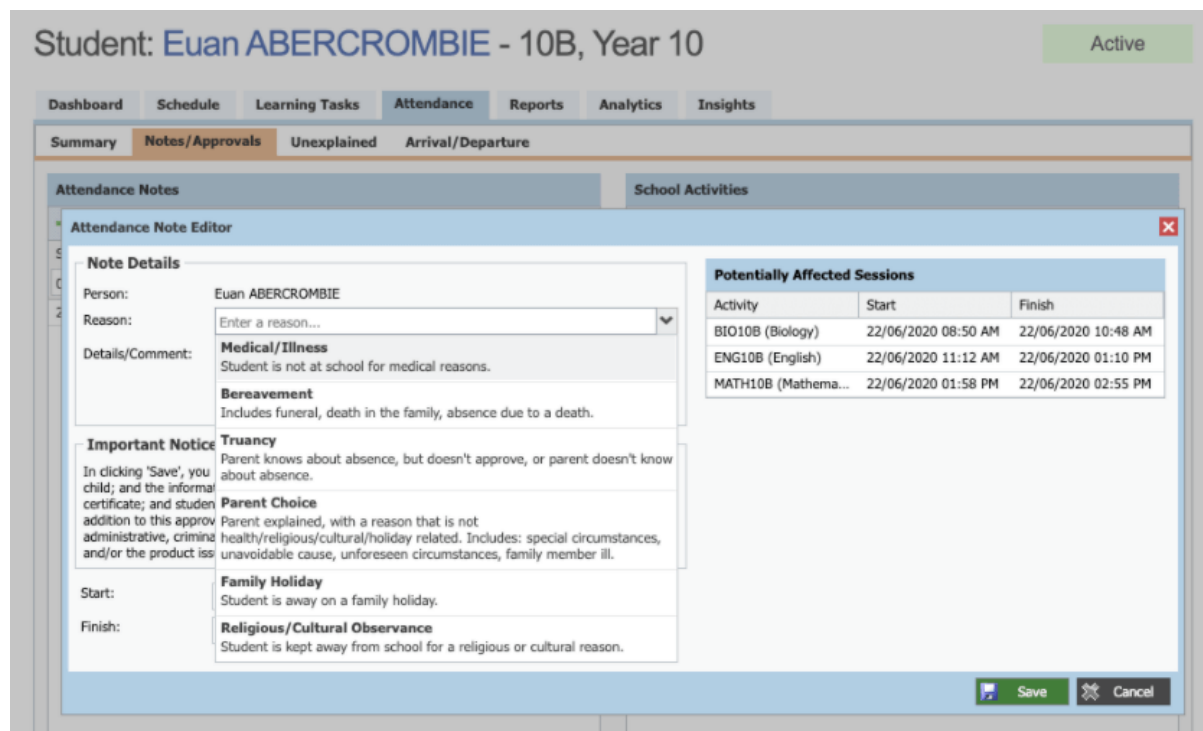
Student: Euan ABERCROMBIE - 10B, Year 10

Active

Dashboard Schedule Learning Tasks Attendance Reports Analytics Insights

Summary Notes/Approvals Unexplained Arrival/Departure

Attendance Notes

School Activities

Attendance Note Editor

Note Details

Person: Euan ABERCROMBIE

Reason: Enter a reason...

Details/Comment:

Medical/Illness
Student is not at school for medical reasons.

Bereavement
Includes funeral, death in the family, absence due to a death.

Truancy
Parent knows about absence, but doesn't approve, or parent doesn't know about absence.

Parent Choice
Parent explained, with a reason that is not health/religious/cultural/holiday related. Includes: special circumstances, unavoidable cause, unforeseen circumstances, family member ill.

Family Holiday
Student is away on a family holiday.

Religious/Cultural Observance
Student is kept away from school for a religious or cultural reason.

Important Notice

In clicking 'Save', you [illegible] child; and the informat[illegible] certificate; and studen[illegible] addition to this approv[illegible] administrative, crimina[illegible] and/or the product iss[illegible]

Start:

Finish:

Potentially Affected Sessions

| Activity | Start | Finish |
|---|---|---|
| BIO10B (Biology) | 22/06/2020 08:50 AM | 22/06/2020 10:48 AM |
| ENG10B (English) | 22/06/2020 11:12 AM | 22/06/2020 01:10 PM |
| MATH10B (Mathema... | 22/06/2020 01:58 PM | 22/06/2020 02:55 PM |

Save Cancel